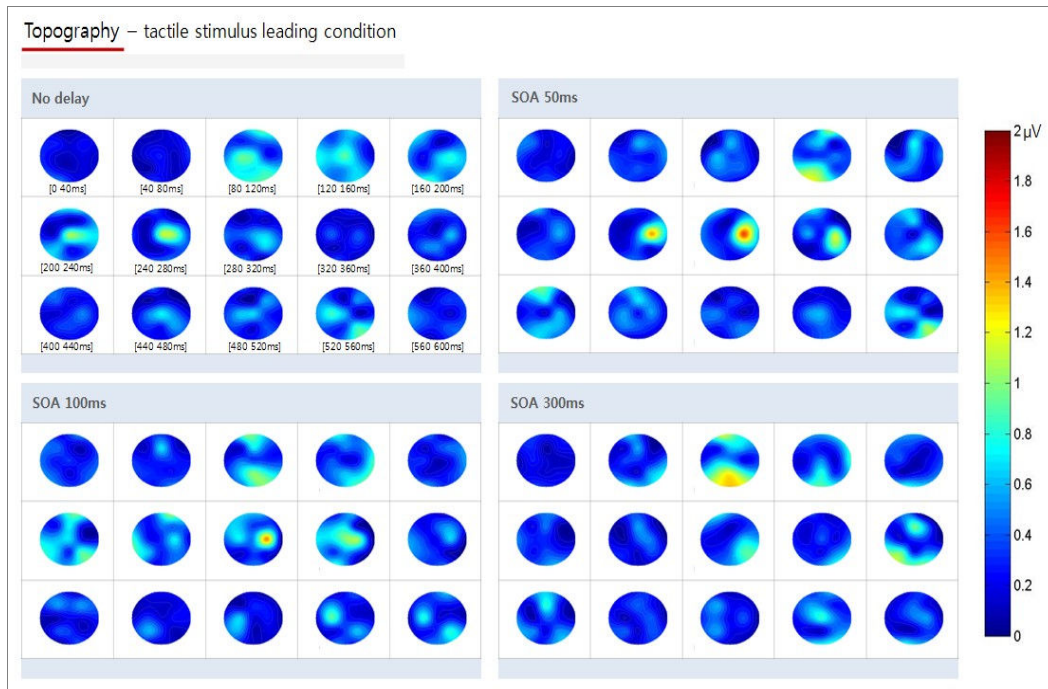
Topography – tactile stimulus leading condition

No delay

[0 40ms] [40 80ms] [80 120ms] [120 160ms] [160 200ms]
[200 240ms] [240 280ms] [280 320ms] [320 360ms] [360 400ms]
[400 440ms] [440 480ms] [480 520ms] [520 560ms] [560 600ms]

SOA 50ms

SOA 100ms

SOA 300ms

2μV
1.8
1.6
1.4
1.2
1
0.8
0.6
0.4
0.2
0